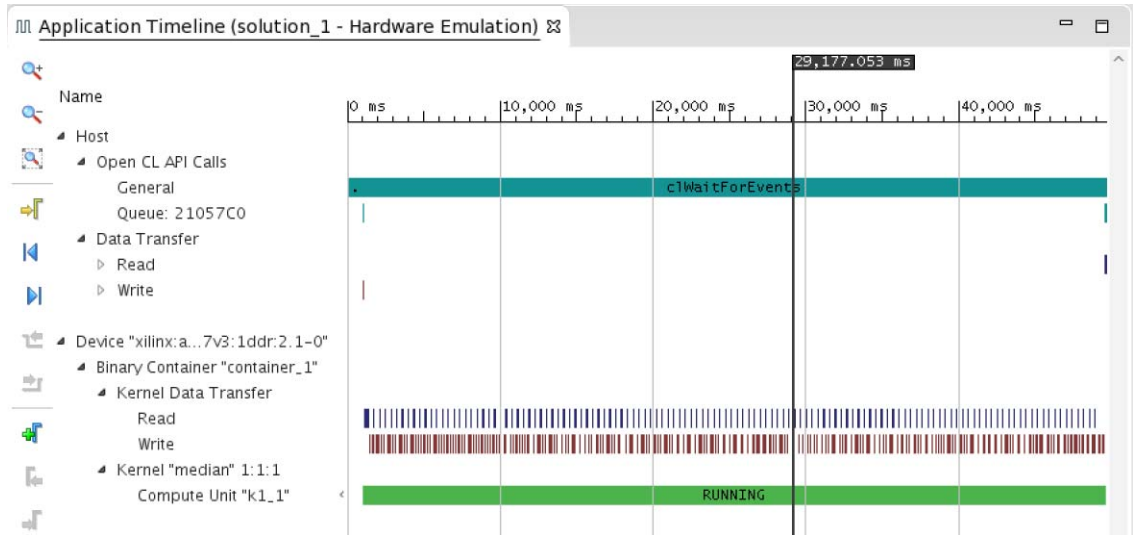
Application Timeline (solution_1 - Hardware Emulation)

29,177.053 ms

Name

0 ms
10,000 ms
20,000 ms
30,000 ms
40,000 ms

Host
Open CL API Calls
General
clWaitForEvents
Queue: 21057C0
Data Transfer
Read
Write
Device "xilinx:a...7v3:1ddr:2.1-0"
Binary Container "container_1"
Kernel Data Transfer
Read
Write
Kernel "median" 1:1:1
Compute Unit "k1_1"
RUNNING